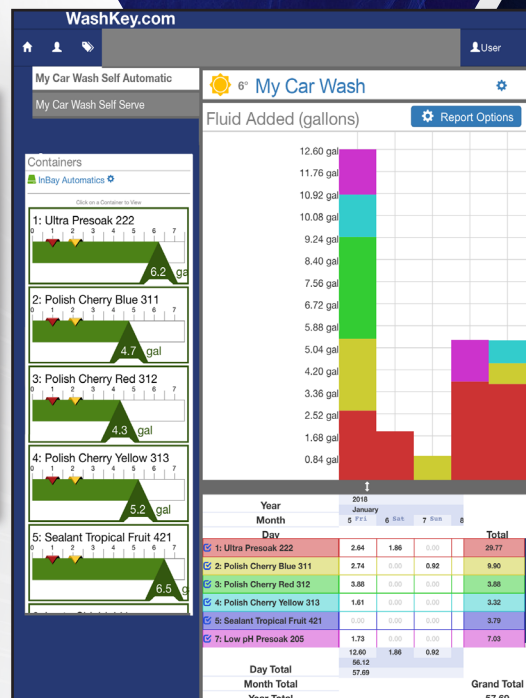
WashKey.com

User

My Car Wash Self Automatic
My Car Wash Self Serve

6° My Car Wash

Fluid Added (gallons)

Report Options

Containers
InBay Automatics

Click on a Container to View

1: Ultra Presoak 222
0 1 2 3 4 5 6 7
6.2 gal

2: Polish Cherry Blue 311
0 1 2 3 4 5 6 7
4.7 gal

3: Polish Cherry Red 312
0 1 2 3 4 5 6 7
4.3 gal

4: Polish Cherry Yellow 313
0 1 2 3 4 5 6 7
5.2 gal

5: Sealant Tropical Fruit 421
0 1 2 3 4 5 6 7
6.5 gal

12.60 gal
11.76 gal
10.92 gal
10.08 gal
9.24 gal
8.40 gal
7.56 gal
6.72 gal
5.88 gal
5.04 gal
4.20 gal
3.36 gal
2.52 gal
1.68 gal
0.84 gal

| Year | 2018 | | | |
|---|---|---|---|---|
| Month | January | | | |
| Day | 5 Fri | 6 Sat | 7 Sun | 8 | Total |
| 1: Ultra Presoak 222 | 2.64 | 1.86 | 0.00 | | 29.77 |
| 2: Polish Cherry Blue 311 | 2.74 | 0.00 | 0.92 | | 9.90 |
| 3: Polish Cherry Red 312 | 3.88 | 0.00 | 0.00 | | 3.88 |
| 4: Polish Cherry Yellow 313 | 1.61 | 0.00 | 0.00 | | 3.32 |
| 5: Sealant Tropical Fruit 421 | 0.00 | 0.00 | 0.00 | | 3.79 |
| 7: Low pH Presoak 205 | 1.73 | 0.00 | 0.00 | | 7.03 |
| Day Total | 12.60 | 1.86 | 0.92 | | |
| Month Total | 56.12 | | | | Grand Total |
| Year Total | 57.69 | | | | 57.69 |